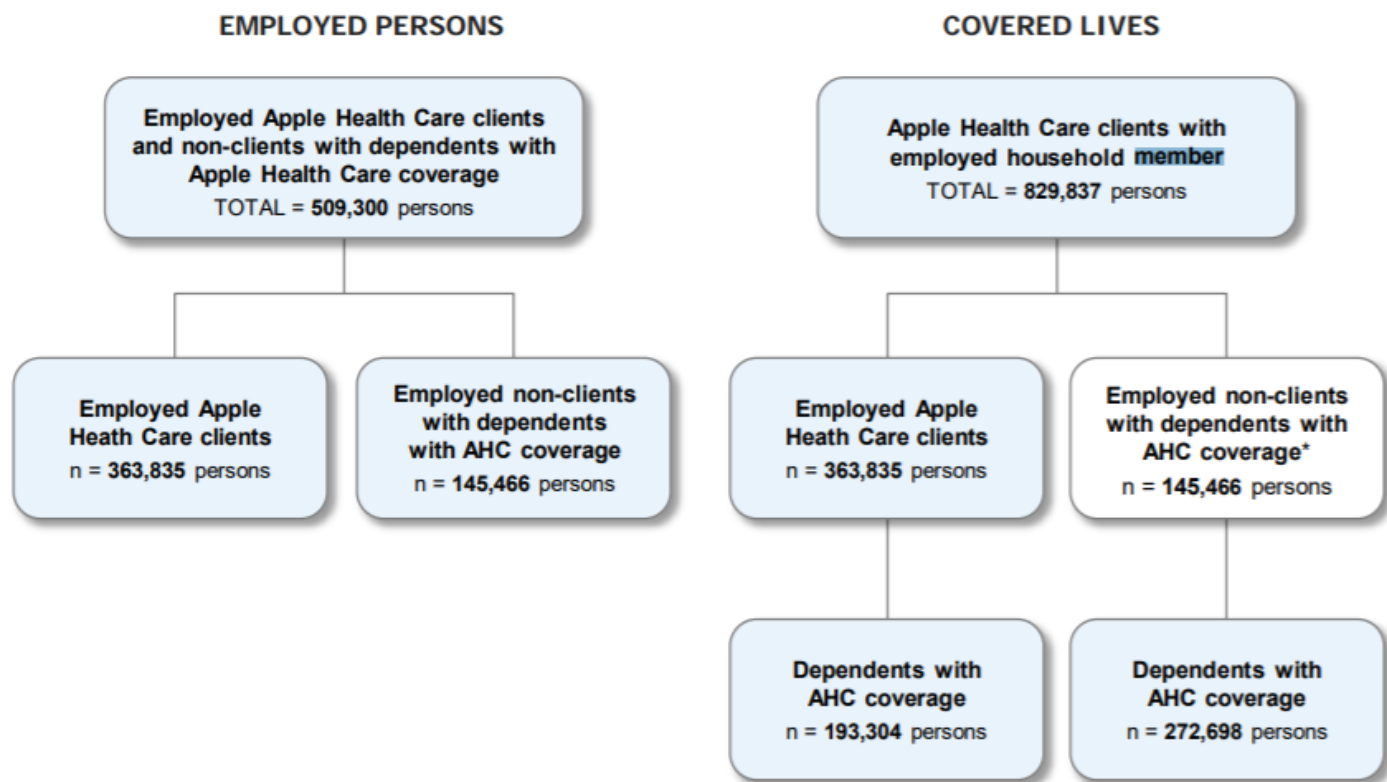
EMPLOYED PERSONS

Employed Apple Health Care clients and non-clients with dependents with Apple Health Care coverage
TOTAL = 509,300 persons

Employed Apple Heath Care clients
n = 363,835 persons

Employed non-clients with dependents with AHC coverage
n = 145,466 persons

COVERED LIVES

Apple Health Care clients with employed household member
TOTAL = 829,837 persons

Employed Apple Heath Care clients
n = 363,835 persons

Employed non-clients with dependents with AHC coverage*
n = 145,466 persons

Dependents with AHC coverage
n = 193,304 persons

Dependents with AHC coverage
n = 272,698 persons